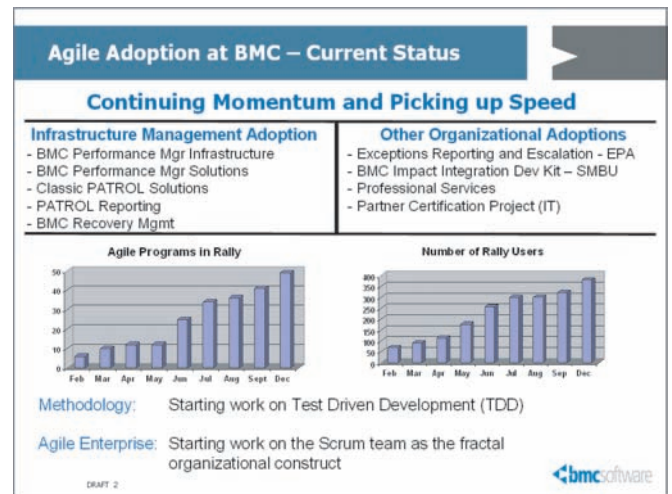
Agile Adoption at BMC – Current Status

Continuing Momentum and Picking up Speed

Infrastructure Management Adoption
- BMC Performance Mgr Infrastructure
- BMC Performance Mgr Solutions
- Classic PATROL Solutions
- PATROL Reporting
- BMC Recovery Mgmt

Other Organizational Adoptions
- Exceptions Reporting and Escalation - EPA
- BMC Impact Integration Dev Kit – SMBU
- Professional Services
- Partner Certification Project (IT)

Agile Programs in Rally

50
45
40
35
30
25
20
15
10
5
0
Feb Mar Apr May Jun Jul Aug Sept Dec

Number of Rally Users

400
350
300
250
200
150
100
50
0
Feb Mar Apr May Jun Jul Aug Sep Dec

Methodology: Starting work on Test Driven Development (TDD)

Agile Enterprise: Starting work on the Scrum team as the fractal organizational construct

DRAFT 2

bmcsoftware